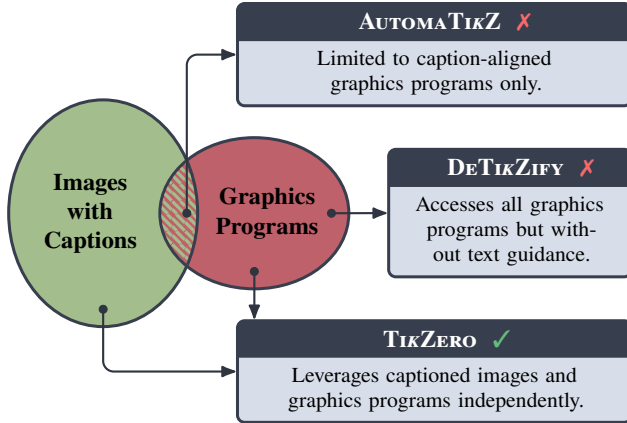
AutomaTikZ ✗

Limited to caption-aligned graphics programs only.

Images with Captions

Graphics Programs

DeTikZify ✗

Accesses all graphics programs but without text guidance.

TikZero ✓

Leverages captioned images and graphics programs independently.